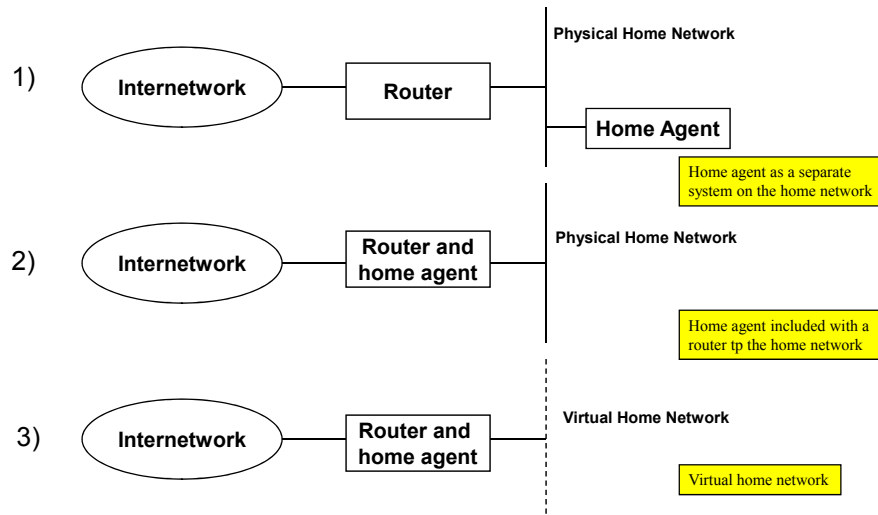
1) Internetwork Router Physical Home Network Home Agent

Home agent as a separate system on the home network

2) Internetwork Router and home agent Physical Home Network

Home agent included with a router tp the home network

3) Internetwork Router and home agent Virtual Home Network

Virtual home network